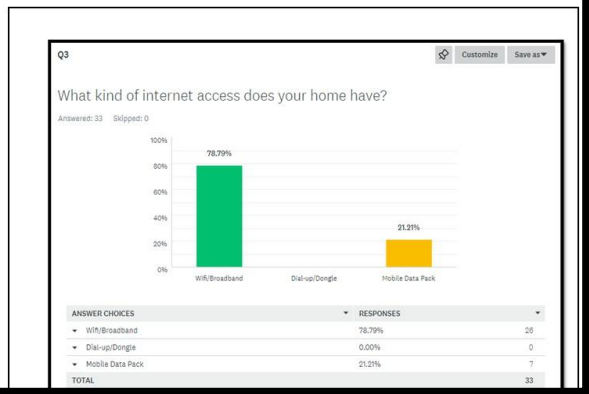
Q3

Customize Save as▼

What kind of internet access does your home have?

Answered: 33 Skipped: 0

100%
80%
60%
40%
20%
0%

78.79%
21.21%

Wifi/Broadband Dial-up/Dongle Mobile Data Pack

| ANSWER CHOICES ▼ | RESPONSES ▼ | |
|---|---|---|
| ▼ Wifi/Broadband | 78.79% | 26 |
| ▼ Dial-up/Dongle | 0.00% | 0 |
| ▼ Mobile Data Pack | 21.21% | 7 |
| TOTAL | | 33 |